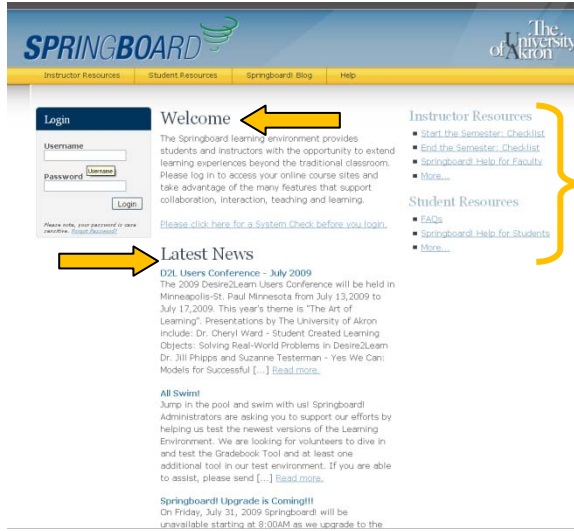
SPRINGBOARD

The University of Akron

Instructor Resources | Student Resources | Springboard! Blog | Help

Login

Username

Username

Password

Login

Please note, your password is case sensitive. Forgot Password?

Welcome

The Springboard learning environment provides students and instructors with the opportunity to extend learning experiences beyond the traditional classroom. Please log in to access your online course sites and take advantage of the many features that support collaboration, interaction, teaching and learning.

Please click here for a System Check before you login.

Latest News

D2L Users Conference - July 2009

The 2009 Desire2Learn Users Conference will be held in Minneapolis-St. Paul Minnesota from July 13,2009 to July 17,2009. This year's theme is "The Art of Learning". Presentations by The University of Akron include: Dr. Cheryl Ward - Student Created Learning Objects: Solving Real-World Problems in Desire2Learn Dr. Jill Phipps and Suzanne Testerman - Yes We Can: Models for Successful [...] Read more.

All Swim!

Jump in the pool and swim with us! Springboard! Administrators are asking you to support our efforts by helping us test the newest versions of the Learning Environment. We are looking for volunteers to dive in and test the Gradebook Tool and at least one additional tool in our test environment. If you are able to assist, please send [...] Read more.

Springboard! Upgrade is Coming!!!

On Friday, July 31, 2009 Springboard! will be unavailable starting at 8:00AM as we upgrade to the

Instructor Resources

Start the Semester: Checklist
End the Semester: Checklist
Springboard! Help for Faculty
More...

Student Resources

FAQs
Springboard! Help for Students
More...